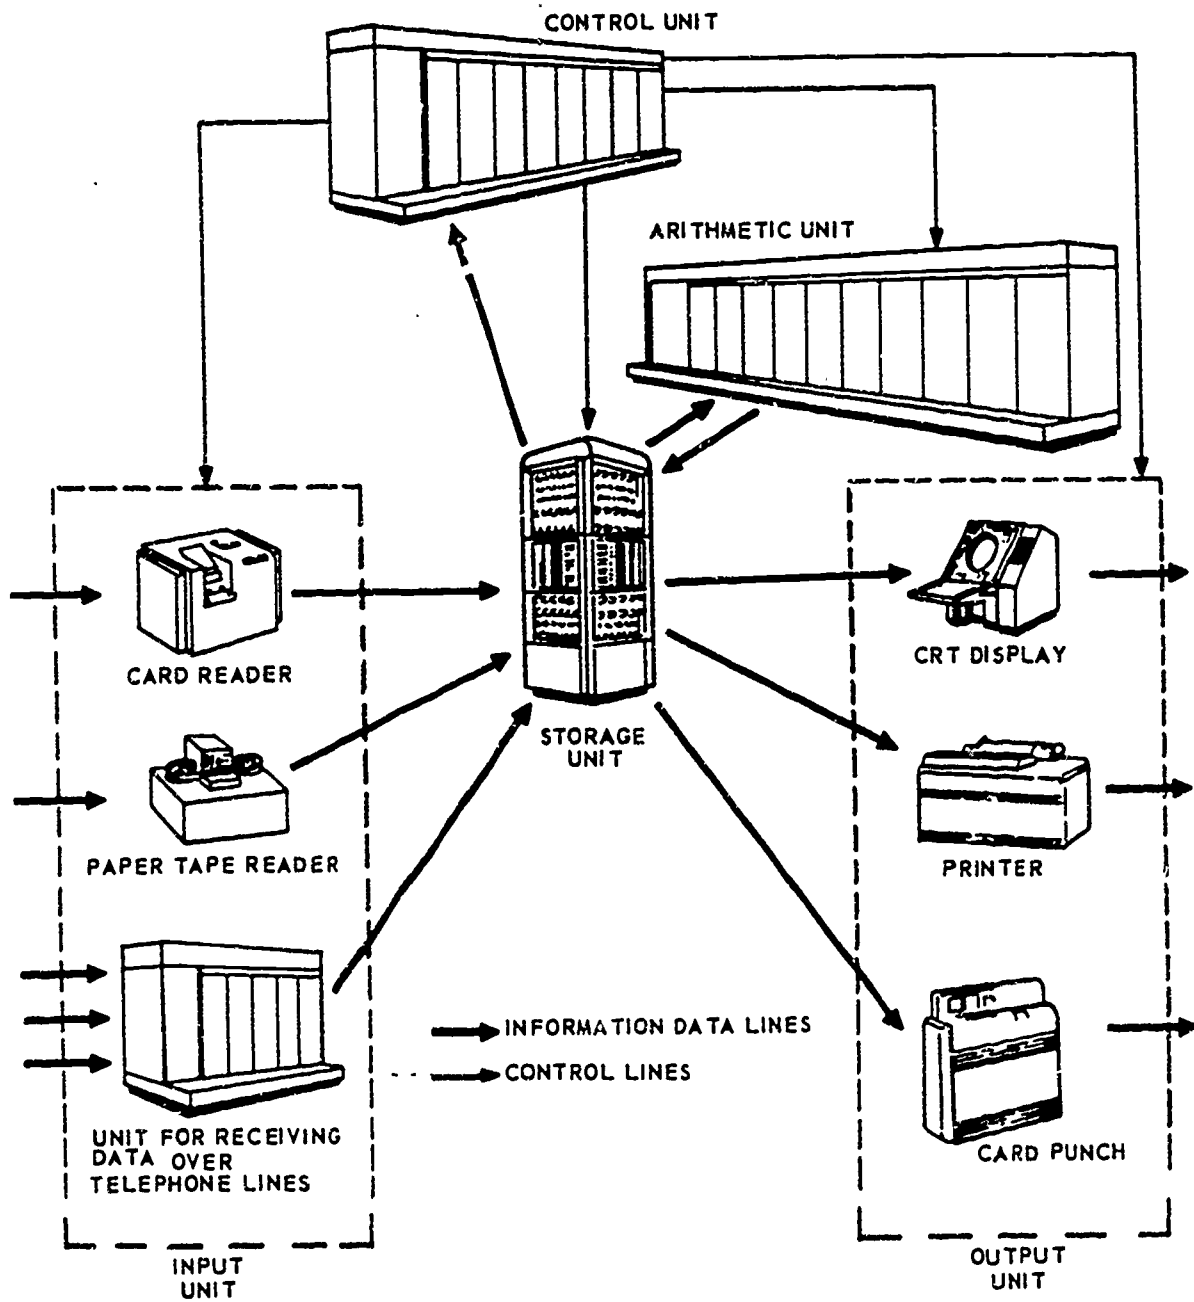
CONTROL UNIT

ARITHMETIC UNIT

CARD READER

PAPER TAPE READER

UNIT FOR RECEIVING DATA OVER TELEPHONE LINES

INPUT UNIT

STORAGE UNIT

INFORMATION DATA LINES

CONTROL LINES

CRT DISPLAY

PRINTER

CARD PUNCH

OUTPUT UNIT